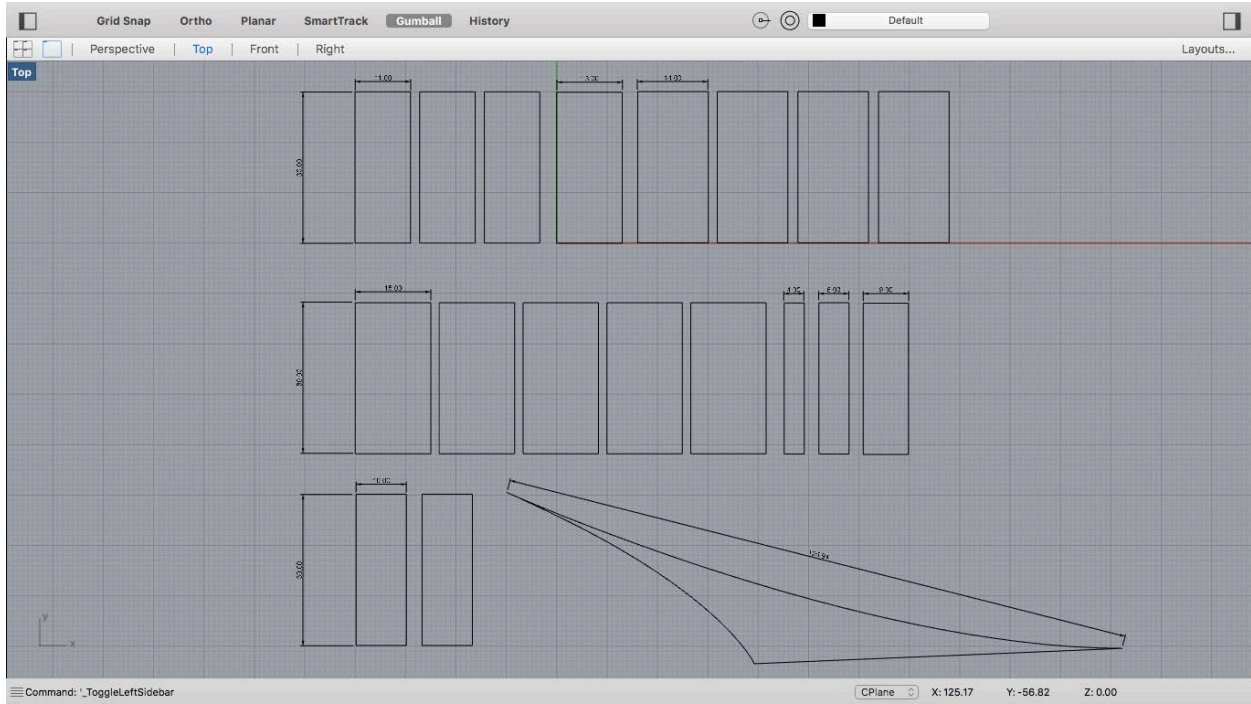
Grid Snap Ortho Planar SmartTrack Gumball History

Default

Perspective | Top | Front | Right

Layouts...

Top

11.00

35.00

3.00

14.00

15.00

50.00

1.00

6.00

9.00

10.00

30.00

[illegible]

y

x

Command: '_ToggleLeftSidebar

CPlane

X: 125.17

Y: -56.82

Z: 0.00